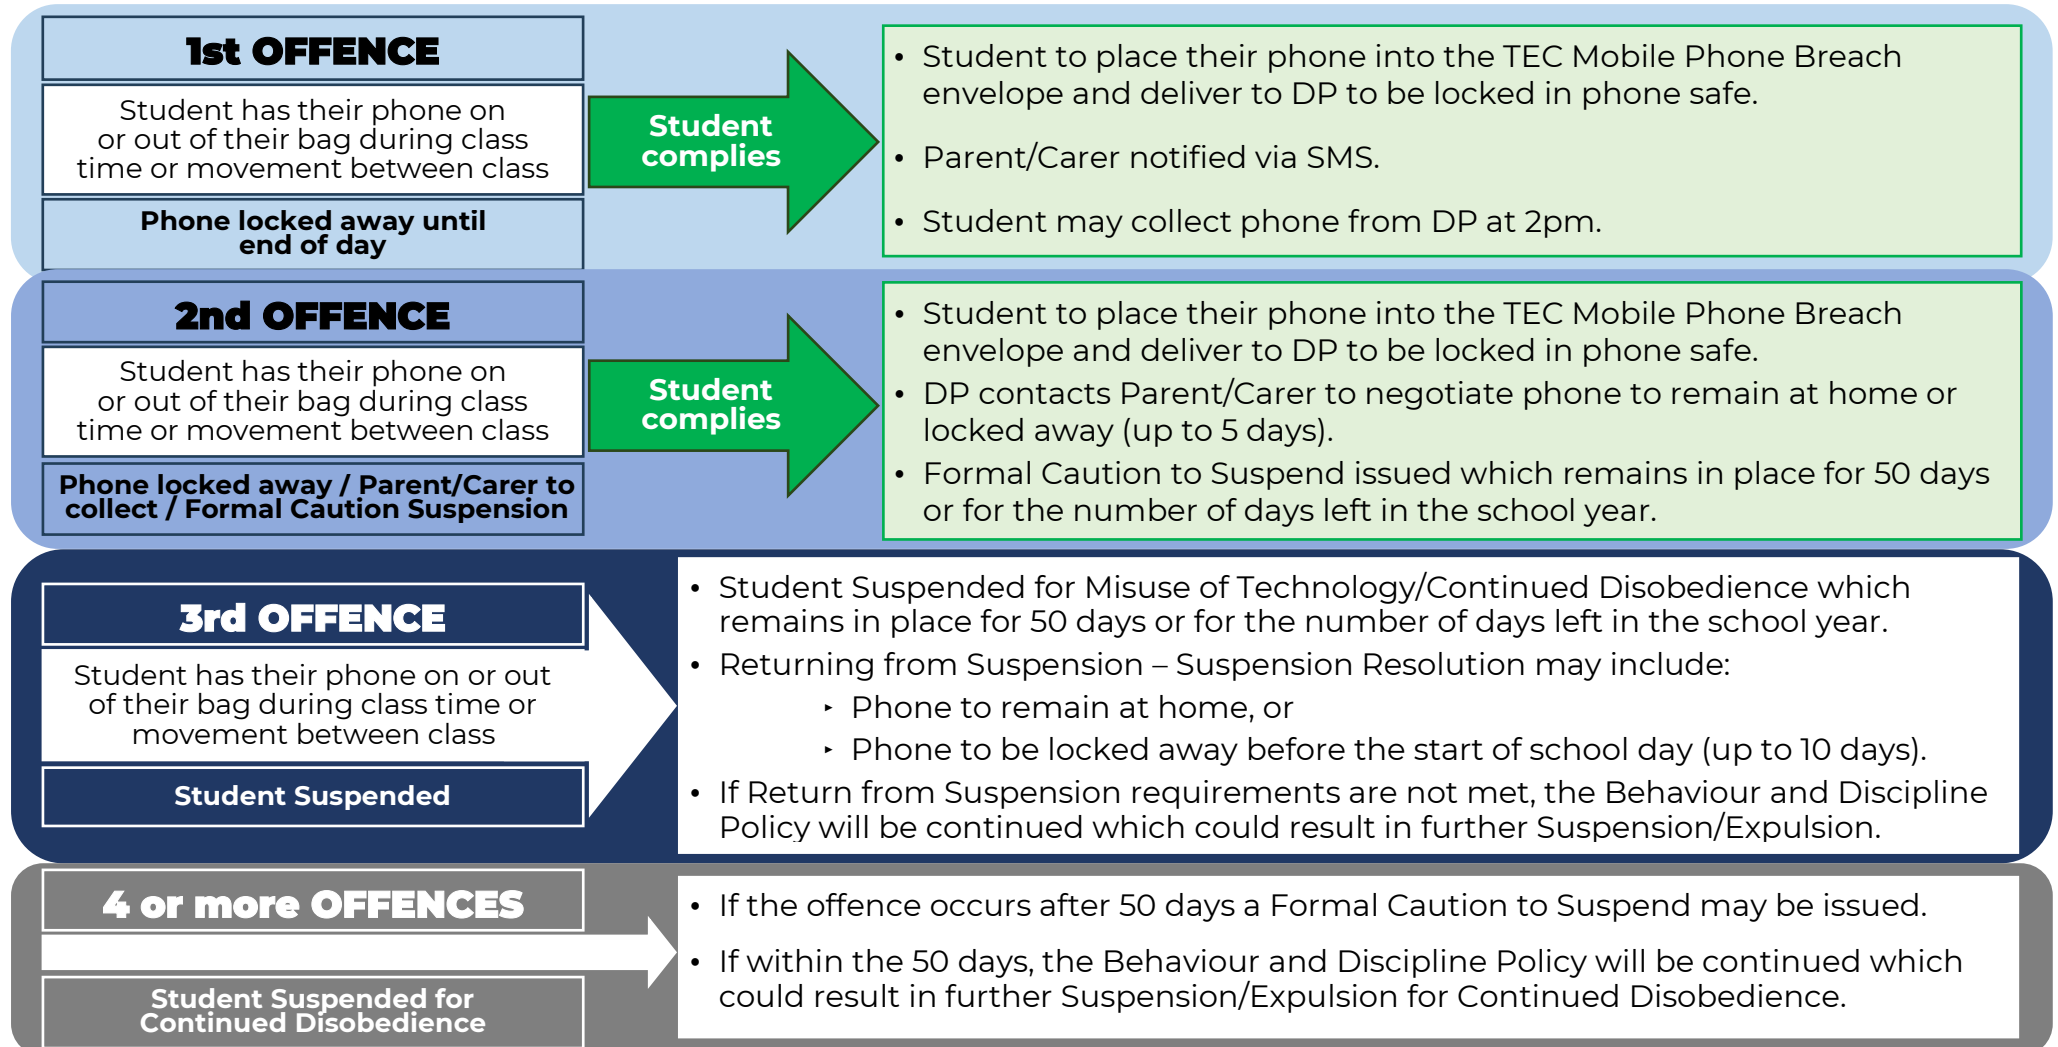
1st OFFENCE

Student has their phone on or out of their bag during class time or movement between class

Phone locked away until end of day

Student complies

• Student to place their phone into the TEC Mobile Phone Breach envelope and deliver to DP to be locked in phone safe.
• Parent/Carer notified via SMS.
• Student may collect phone from DP at 2pm.

2nd OFFENCE

Student has their phone on or out of their bag during class time or movement between class

Phone locked away / Parent/Carer to collect / Formal Caution Suspension

Student complies

• Student to place their phone into the TEC Mobile Phone Breach envelope and deliver to DP to be locked in phone safe.
• DP contacts Parent/Carer to negotiate phone to remain at home or locked away (up to 5 days).
• Formal Caution to Suspend issued which remains in place for 50 days or for the number of days left in the school year.

3rd OFFENCE

Student has their phone on or out of their bag during class time or movement between class

Student Suspended

• Student Suspended for Misuse of Technology/Continued Disobedience which remains in place for 50 days or for the number of days left in the school year.
• Returning from Suspension – Suspension Resolution may include:
‣ Phone to remain at home, or
‣ Phone to be locked away before the start of school day (up to 10 days).
• If Return from Suspension requirements are not met, the Behaviour and Discipline Policy will be continued which could result in further Suspension/Expulsion.

4 or more OFFENCES

Student Suspended for Continued Disobedience

• If the offence occurs after 50 days a Formal Caution to Suspend may be issued.
• If within the 50 days, the Behaviour and Discipline Policy will be continued which could result in further Suspension/Expulsion for Continued Disobedience.